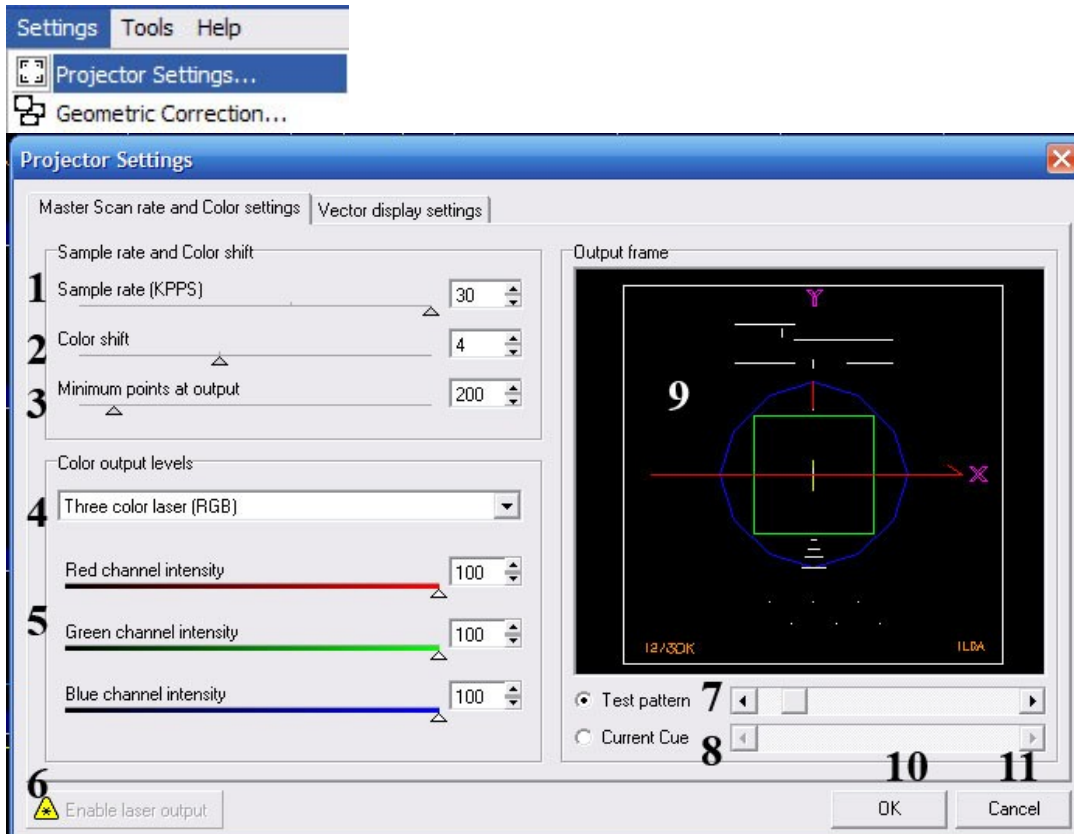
Settings Tools Help
Projector Settings...
Geometric Correction...

Projector Settings

Master Scan rate and Color settings | Vector display settings

Sample rate and Color shift
1 Sample rate (KPPS) 30
2 Color shift 4
3 Minimum points at output 200

Color output levels
4 Three color laser (RGB)
5
Red channel intensity 100
Green channel intensity 100
Blue channel intensity 100

Output frame
Y
9
X
12/30K ILDA

Test pattern 7
Current Cue 8

6 Enable laser output

10 OK
11 Cancel